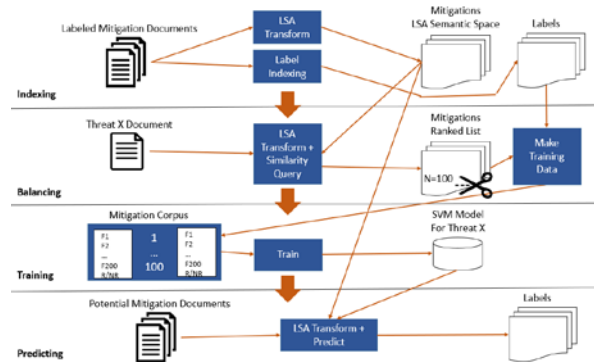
Labeled Mitigation Documents

LSA Transform

Label Indexing

Mitigations LSA Semantic Space

Labels

Indexing

Threat X Document

LSA Transform + Similarity Query

Mitigations Ranked List

N=100

Make Training Data

Balancing

Mitigation Corpus

F1
F2
...
F200
R/NR

1
...
100

F1
F2
...
F200
R/NR

Train

SVM Model For Threat X

Training

Potential Mitigation Documents

LSA Transform + Predict

Labels

Predicting